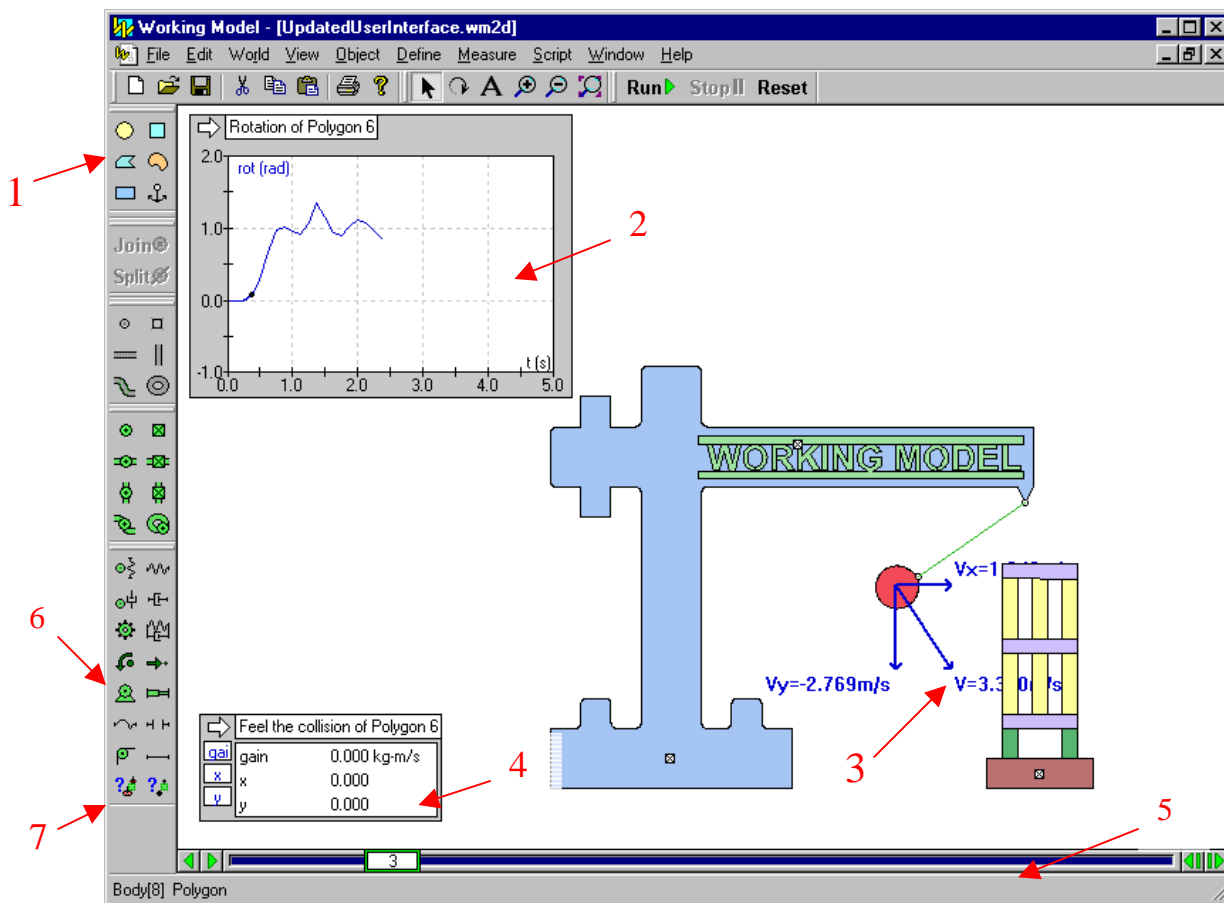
Working Model - [UpdatedUserInterface.wm2d]

File Edit World View Object Define Measure Script Window Help

Run Stop Reset

Join
Split

Rotation of Polygon 6

rot (rad)

2.0
1.0
0.0
-1.0
0.0 1.0 2.0 3.0 4.0 5.0
t (s)

WORKING MODEL

Vx=1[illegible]

Vy=-2.769m/s

V=3.3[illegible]/s

Feel the collision of Polygon 6

| gai | gain | 0.000 kg-m/s |
|---|---|---|
| x | x | 0.000 |
| y | y | 0.000 |

3

Body[8] Polygon

1
2
3
4
5
6
7